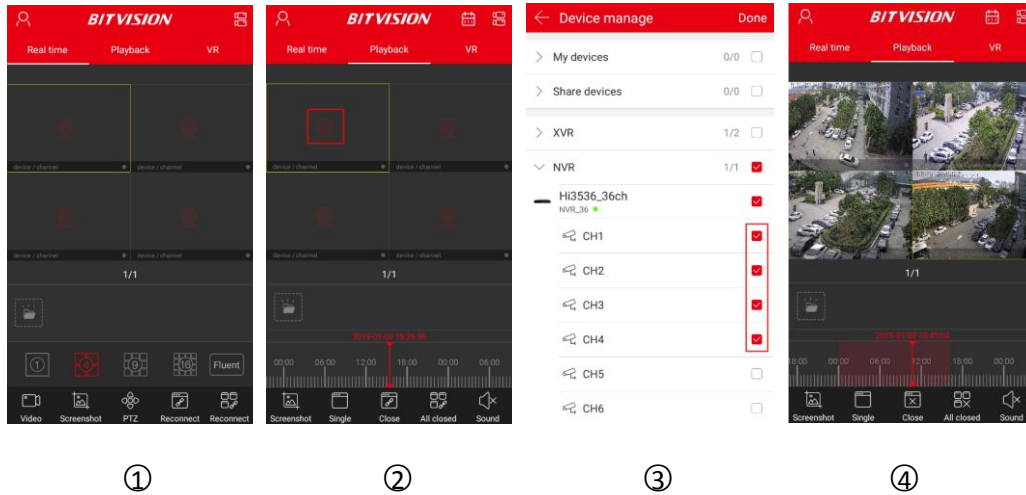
BITVISION

Real time Playback VR

device / channel
device / channel
device / channel
device / channel

1/1

1 4 9 16 Fluent

Video Screenshot PTZ Reconnect Reconnect

BITVISION

Real time Playback VR

device / channel
device / channel
device / channel
device / channel

1/1

2019-01-08 15:29:36

00:00 06:00 12:00 18:00 00:00 06:00

Screenshot Single Close All closed Sound

Device manage Done

My devices 0/0

Share devices 0/0

XVR 1/2

NVR 1/1

Hi3536_36ch
NVR_36

CH1
CH2
CH3
CH4
CH5
CH6

BITVISION

Real time Playback VR

1/1

2019-01-08 10:47:04

18:00 00:00 06:00 12:00 18:00 00:00

Screenshot Single Close All closed Sound

①

②

③

④